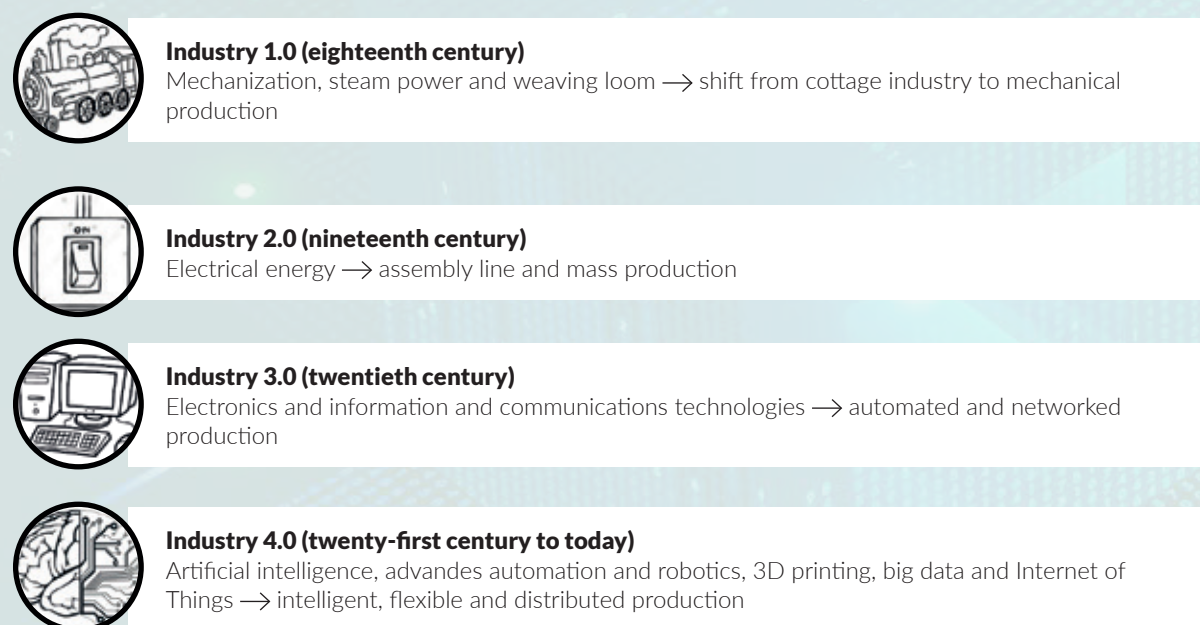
Industry 1.0 (eighteenth century)
Mechanization, steam power and weaving loom $\longrightarrow$ shift from cottage industry to mechanical production

ON

Industry 2.0 (nineteenth century)
Electrical energy $\longrightarrow$ assembly line and mass production

Industry 3.0 (twentieth century)
Electronics and information and communications technologies $\longrightarrow$ automated and networked production

Industry 4.0 (twenty-first century to today)
Artificial intelligence, advandes automation and robotics, 3D printing, big data and Internet of Things $\longrightarrow$ intelligent, flexible and distributed production